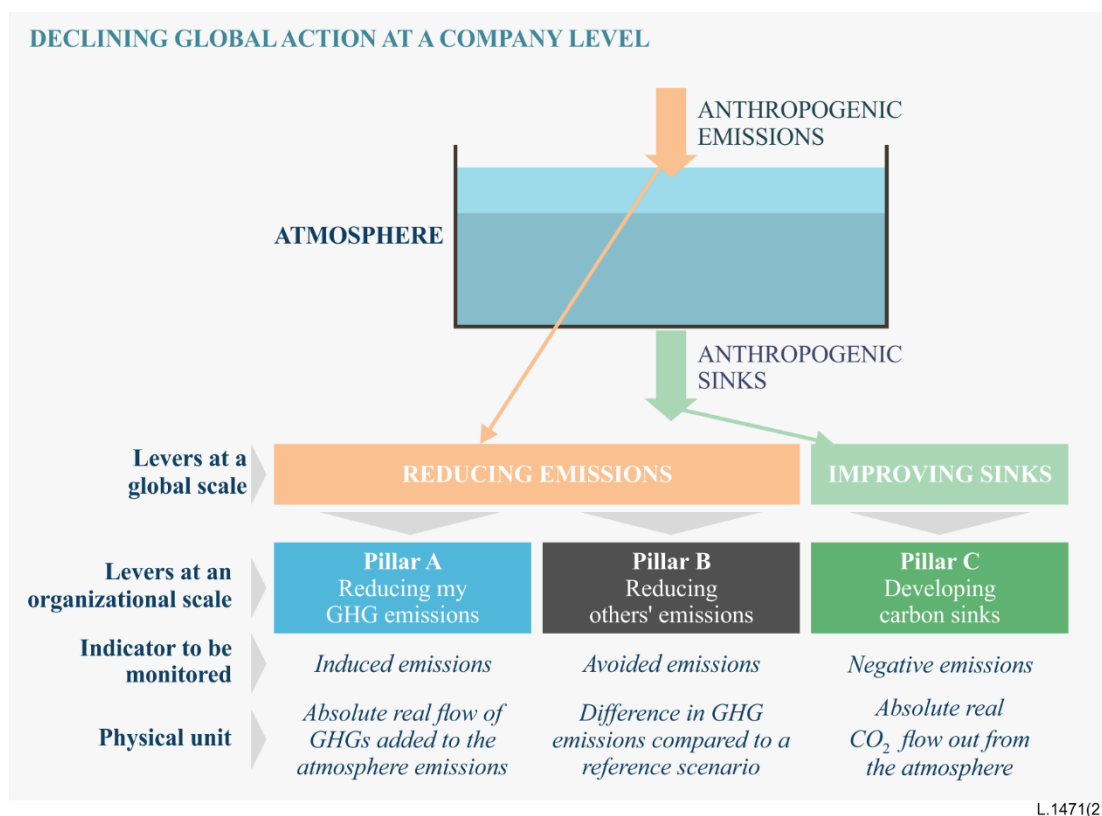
DECLINING GLOBAL ACTION AT A COMPANY LEVEL

ANTHROPOGENIC EMISSIONS

ATMOSPHERE

ANTHROPOGENIC SINKS

Levers at a global scale

REDUCING EMISSIONS

IMPROVING SINKS

Levers at an organizational scale

Pillar A
Reducing my GHG emissions

Pillar B
Reducing others' emissions

Pillar C
Developing carbon sinks

Indicator to be monitored

Induced emissions

Avoided emissions

Negative emissions

Physical unit

Absolute real flow of GHGs added to the atmosphere emissions

Difference in GHG emissions compared to a reference scenario

Absolute real $CO_2$ flow out from the atmosphere

L.1471(2